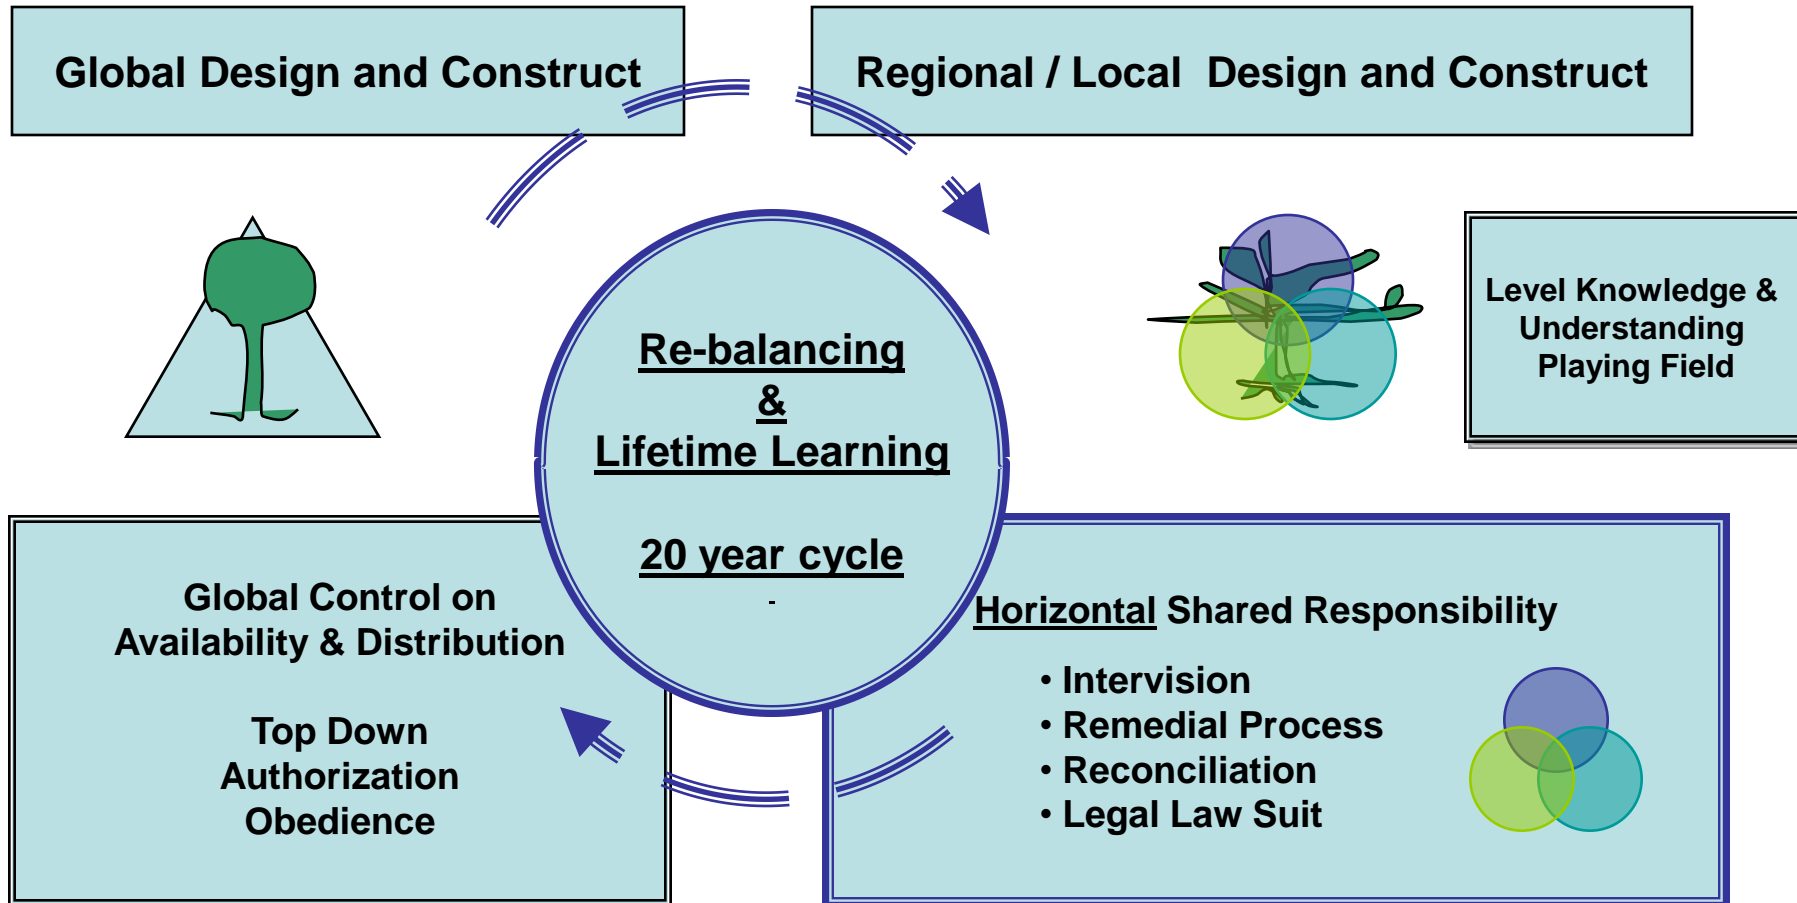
Global Design and Construct

Regional / Local Design and Construct

Level Knowledge & Understanding Playing Field

Re-balancing
&
Lifetime Learning

20 year cycle

Global Control on Availability & Distribution

Top Down
Authorization
Obedience

Horizontal Shared Responsibility

• Intervision
• Remedial Process
• Reconciliation
• Legal Law Suit